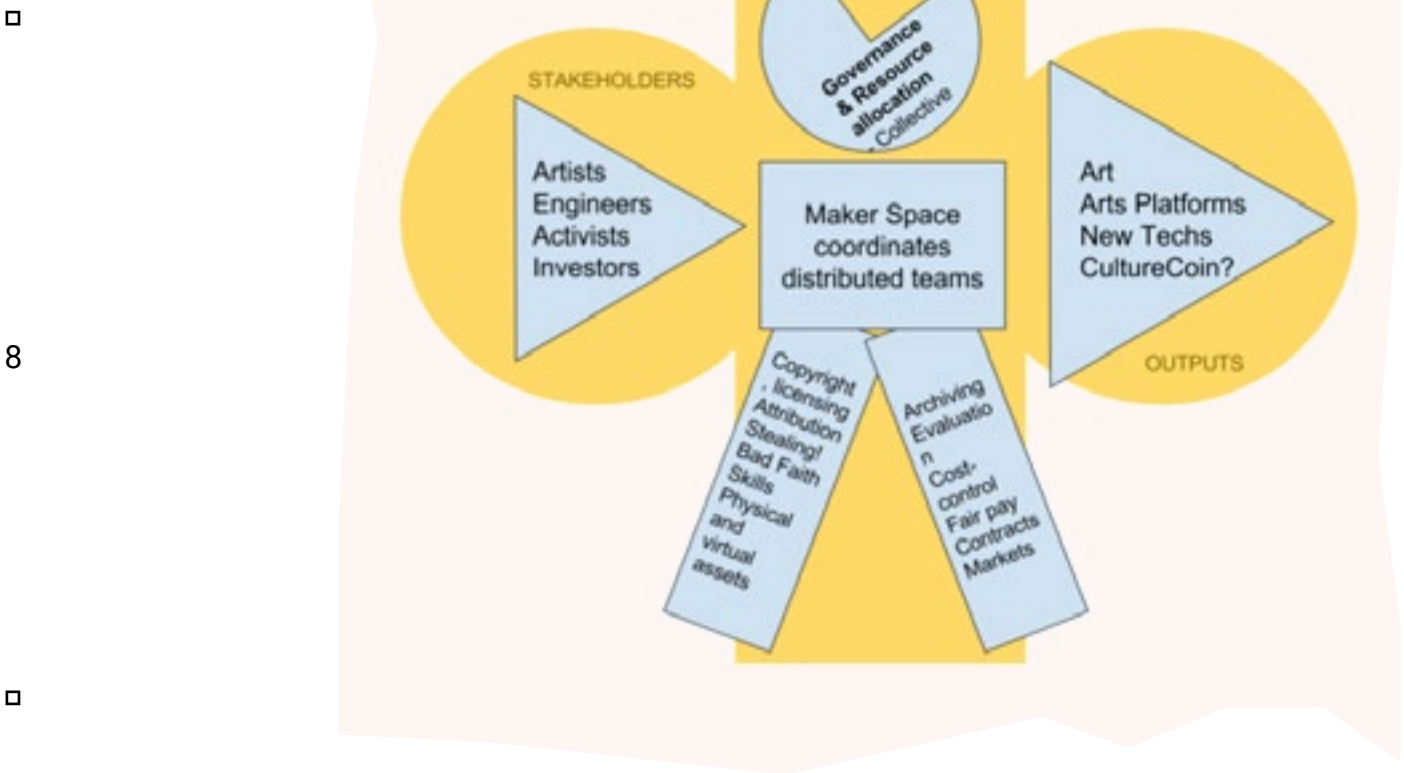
8

STAKEHOLDERS

Artists
Engineers
Activists
Investors

Governance & Resource allocation Collective

Maker Space coordinates distributed teams

Art
Arts Platforms
New Techs
CultureCoin?

OUTPUTS

Copyright , licensing Attribution Stealing! Bad Faith Skills Physical and virtual assets

Archiving Evaluatio n Cost-control Fair pay Contracts Markets